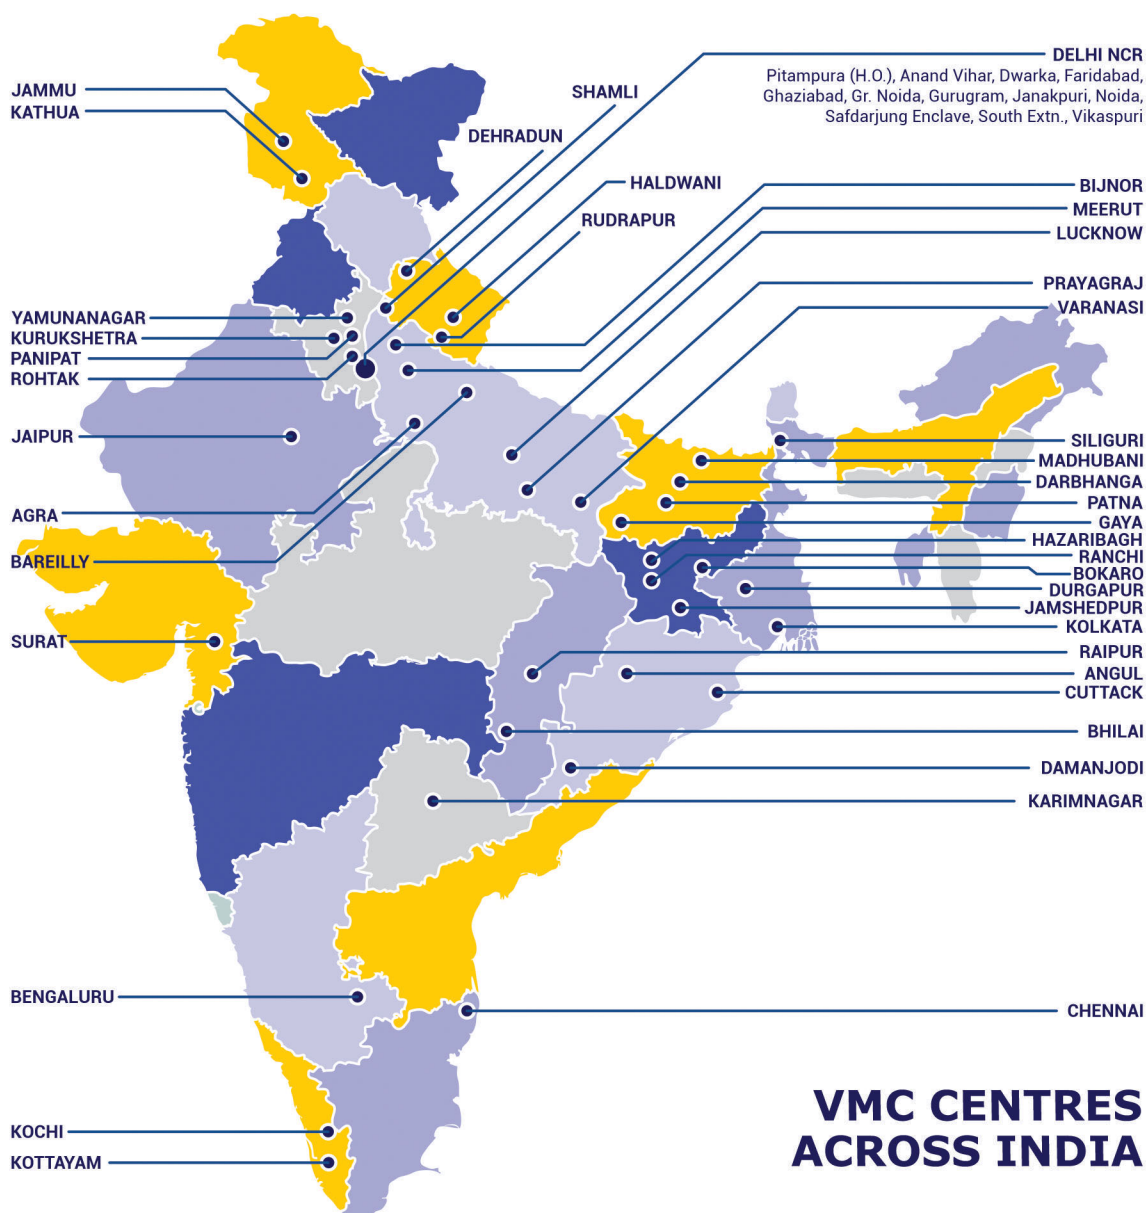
JAMMU
KATHUA
SHAMLI
DEHRADUN
DELHI NCR
Pitampura (H.O.), Anand Vihar, Dwarka, Faridabad, Ghaziabad, Gr. Noida, Gurugram, Janakpuri, Noida, Safdarjung Enclave, South Extn., Vikaspuri
HALDWANI
RUDRAPUR
BIJNOR
MEERUT
LUCKNOW
PRAYAGRAJ
VARANASI
YAMUNANAGAR
KURUKSHETRA
PANIPAT
ROHTAK
JAIPUR
SILIGURI
MADHUBANI
DARBHANGA
PATNA
GAYA
HAZARIBAGH
RANCHI
BOKARO
DURGAPUR
JAMSHEDPUR
KOLKATA
AGRA
BAREILLY
SURAT
RAIPUR
ANGUL
CUTTACK
BHILAI
DAMANJODI
KARIMNAGAR
BENGALURU
CHENNAI
KOCHI
KOTTAYAM
VMC CENTRES ACROSS INDIA